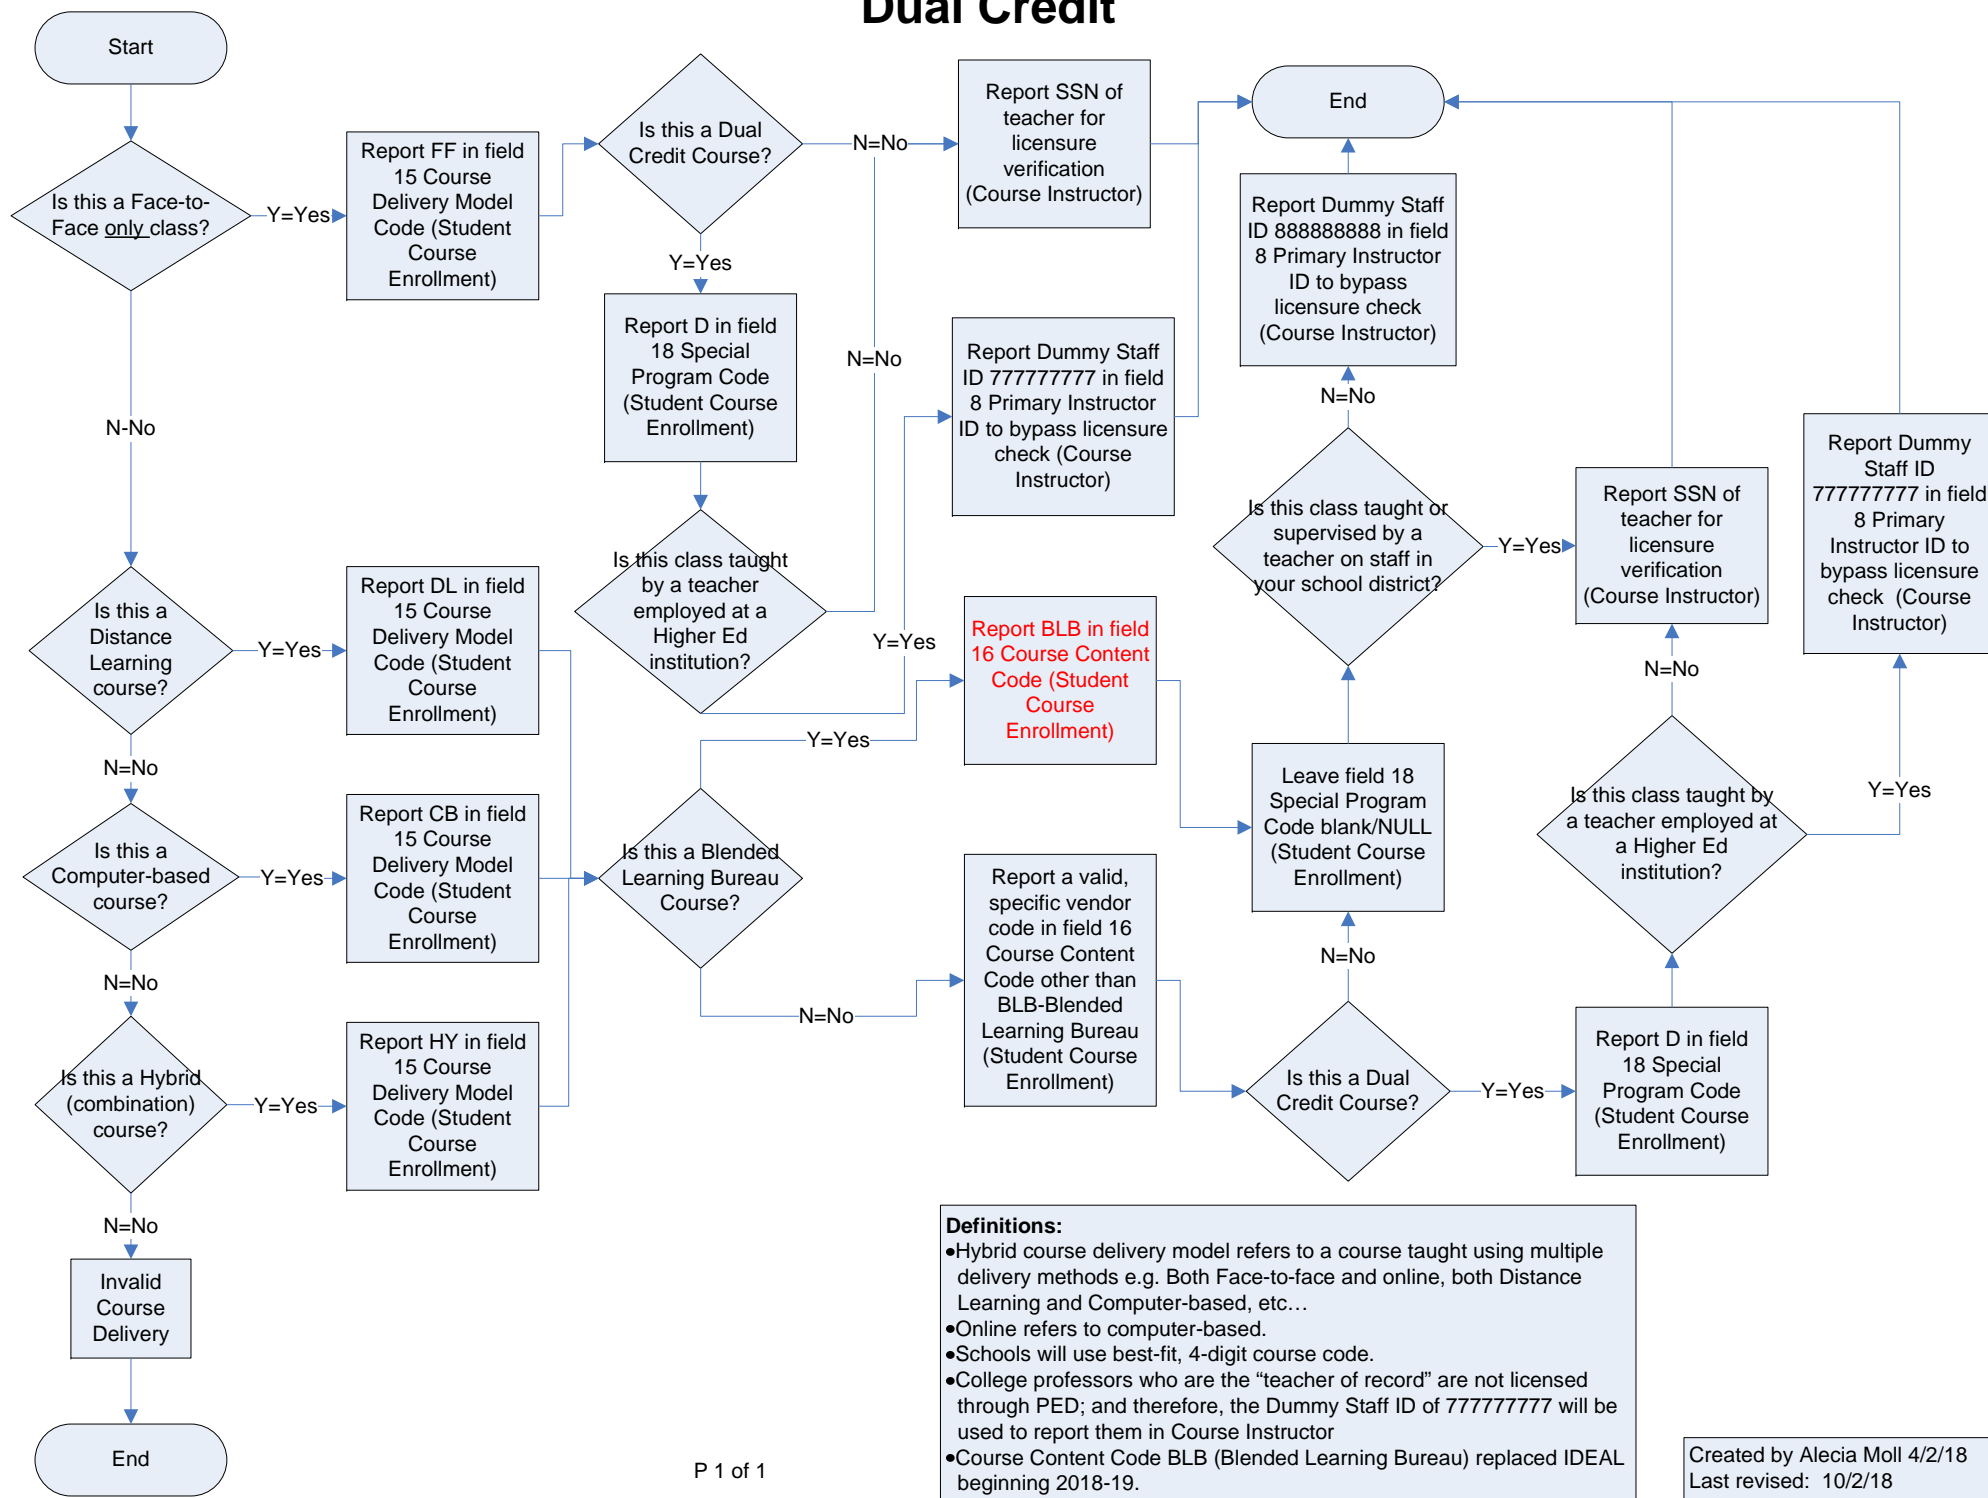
Dual Credit

Start

Is this a Face-to-Face only class?

Y=Yes

Report FF in field 15 Course Delivery Model Code (Student Course Enrollment)

Is this a Dual Credit Course?

N=No

Report SSN of teacher for licensure verification (Course Instructor)

End

Y=Yes

Report D in field 18 Special Program Code (Student Course Enrollment)

N=No

Report Dummy Staff ID 777777777 in field 8 Primary Instructor ID to bypass licensure check (Course Instructor)

Report Dummy Staff ID 888888888 in field 8 Primary Instructor ID to bypass licensure check (Course Instructor)

N=No

Is this class taught or supervised by a teacher on staff in your school district?

Y=Yes

Report SSN of teacher for licensure verification (Course Instructor)

Report Dummy Staff ID 777777777 in field 8 Primary Instructor ID to bypass licensure check (Course Instructor)

N-No

Is this a Distance Learning course?

Y=Yes

Report DL in field 15 Course Delivery Model Code (Student Course Enrollment)

Is this class taught by a teacher employed at a Higher Ed institution?

Y=Yes

Report BLB in field 16 Course Content Code (Student Course Enrollment)

N=No

Y=Yes

Leave field 18 Special Program Code blank/NULL (Student Course Enrollment)

Is this class taught by a teacher employed at a Higher Ed institution?

Y=Yes

N=No

Is this a Computer-based course?

Y=Yes

Report CB in field 15 Course Delivery Model Code (Student Course Enrollment)

Is this a Blended Learning Bureau Course?

Report a valid, specific vendor code in field 16 Course Content Code other than BLB-Blended Learning Bureau (Student Course Enrollment)

N=No

N=No

Is this a Hybrid (combination) course?

Y=Yes

Report HY in field 15 Course Delivery Model Code (Student Course Enrollment)

N=No

Is this a Dual Credit Course?

Y=Yes

Report D in field 18 Special Program Code (Student Course Enrollment)

N=No

Invalid Course Delivery

End

P 1 of 1

Definitions:
•Hybrid course delivery model refers to a course taught using multiple delivery methods e.g. Both Face-to-face and online, both Distance Learning and Computer-based, etc…
•Online refers to computer-based.
•Schools will use best-fit, 4-digit course code.
•College professors who are the “teacher of record” are not licensed through PED; and therefore, the Dummy Staff ID of 777777777 will be used to report them in Course Instructor
•Course Content Code BLB (Blended Learning Bureau) replaced IDEAL beginning 2018-19.

Created by Alecia Moll 4/2/18
Last revised: 10/2/18